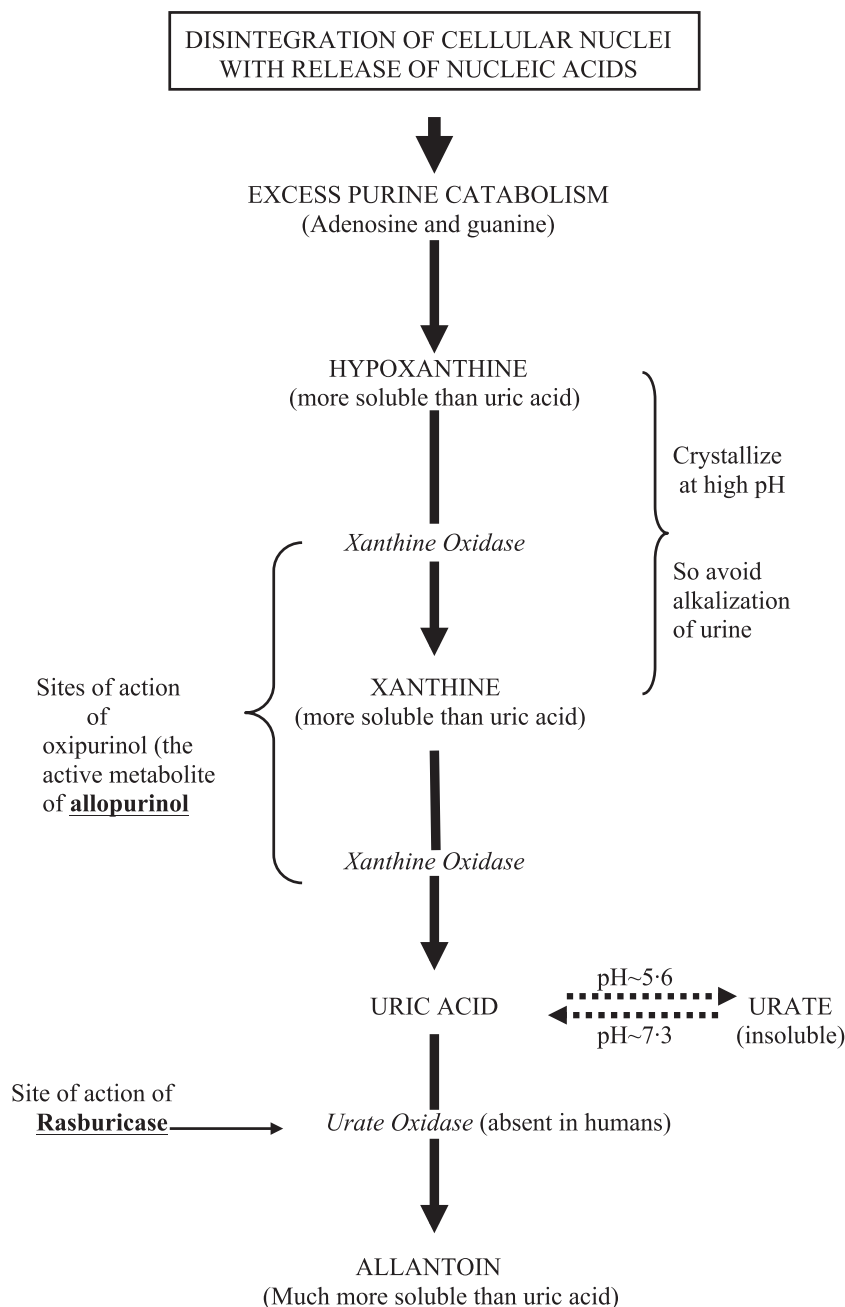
DISINTEGRATION OF CELLULAR NUCLEI WITH RELEASE OF NUCLEIC ACIDS

EXCESS PURINE CATABOLISM
(Adenosine and guanine)

HYPOXANTHINE
(more soluble than uric acid)

Crystallize at high pH

So avoid alkalization of urine

*Xanthine Oxidase*

Sites of action of oxipurinol (the active metabolite of **allopurinol**

XANTHINE
(more soluble than uric acid)

*Xanthine Oxidase*

URIC ACID

pH~5·6

pH~7·3

URATE
(insoluble)

Site of action of **Rasburicase**

*Urate Oxidase* (absent in humans)

ALLANTOIN
(Much more soluble than uric acid)